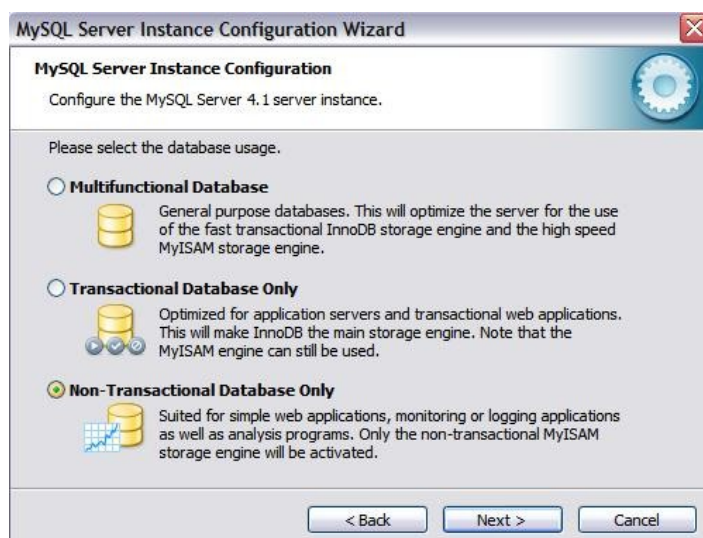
MySQL Server Instance Configuration Wizard

MySQL Server Instance Configuration

Configure the MySQL Server 4.1 server instance.

Please select the database usage.

Multifunctional Database

General purpose databases. This will optimize the server for the use of the fast transactional InnoDB storage engine and the high speed MyISAM storage engine.

Transactional Database Only

Optimized for application servers and transactional web applications. This will make InnoDB the main storage engine. Note that the MyISAM engine can still be used.

Non-Transactional Database Only

Suited for simple web applications, monitoring or logging applications as well as analysis programs. Only the non-transactional MyISAM storage engine will be activated.

< Back

Next >

Cancel